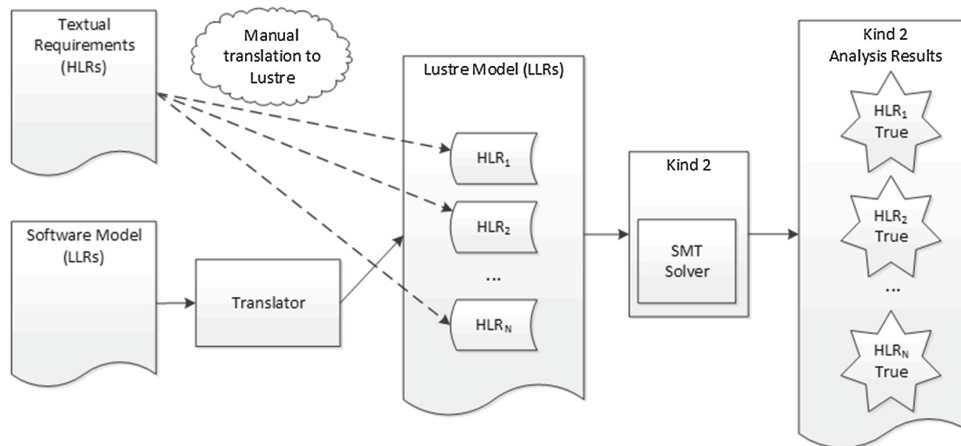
Textual Requirements (HLRs)

Manual translation to Lustre

Lustre Model (LLRs)

$HLR_1$

$HLR_2$

...

$HLR_N$

Kind 2

SMT Solver

Kind 2 Analysis Results

$HLR_1$ True

$HLR_2$ True

...

$HLR_N$ True

Software Model (LLRs)

Translator